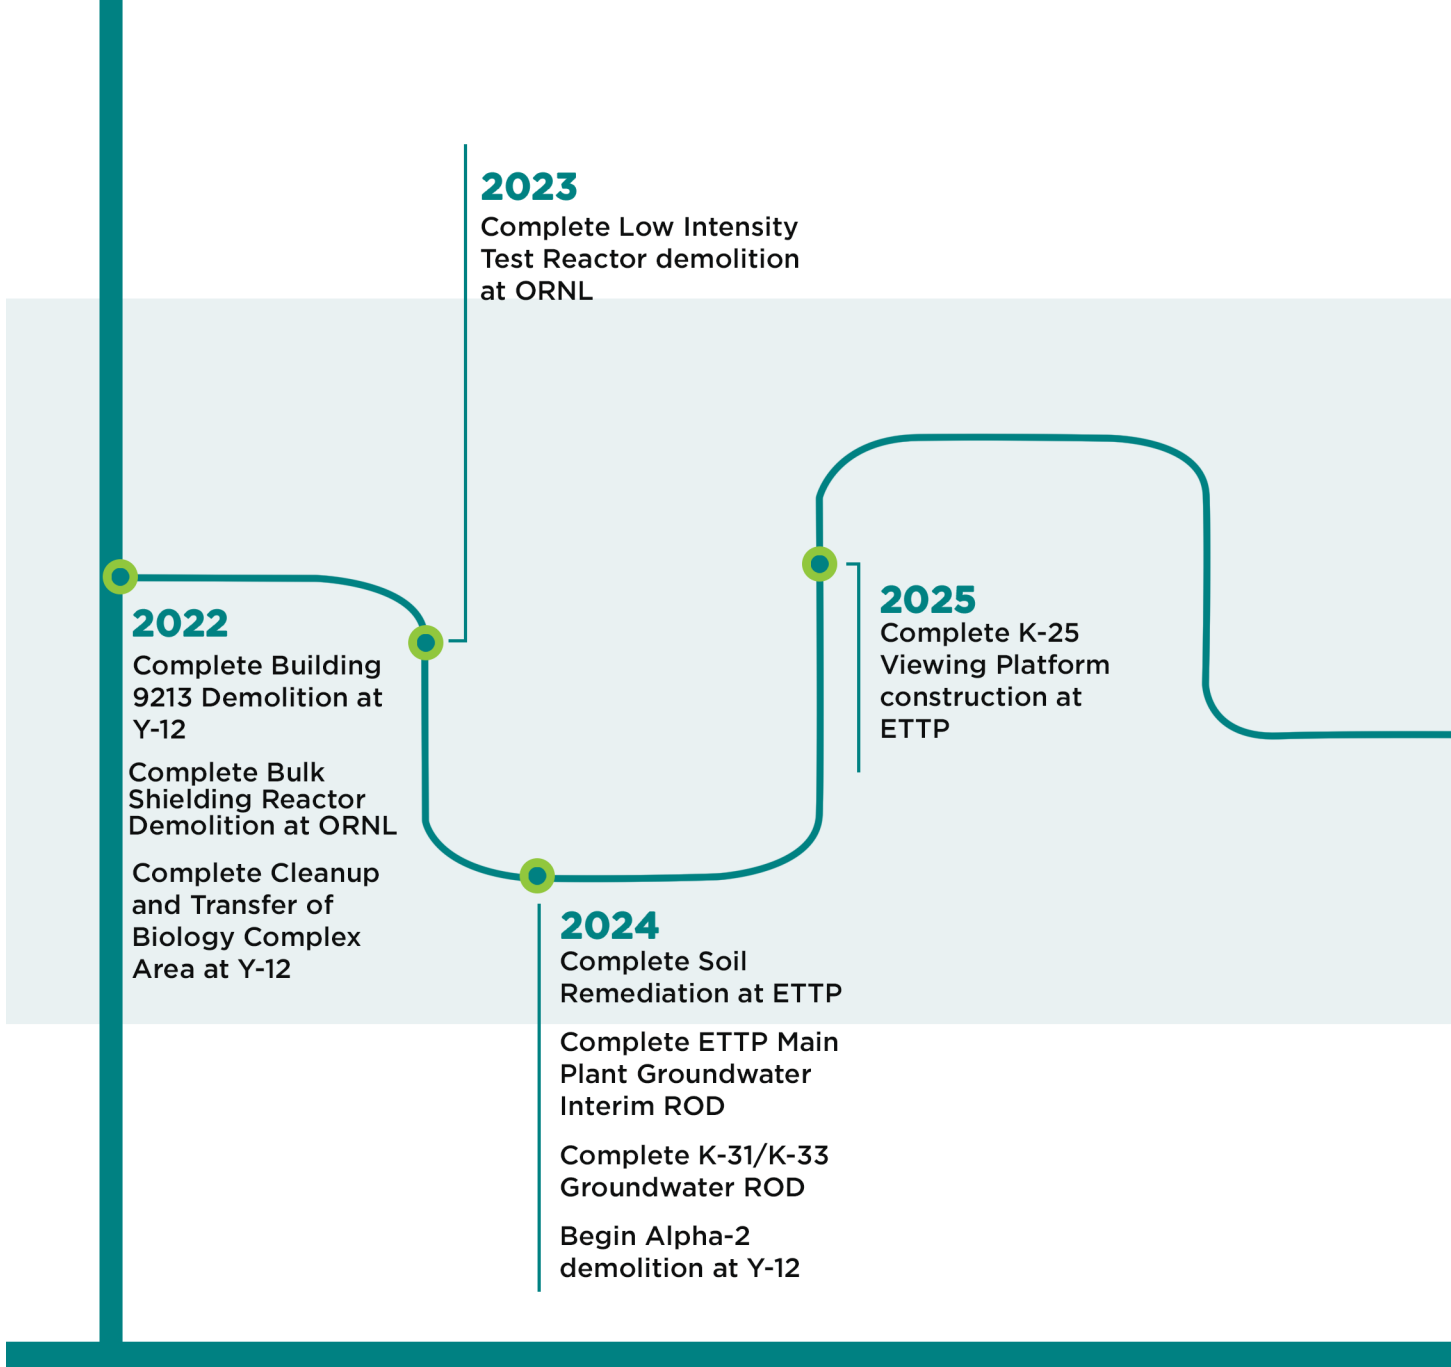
2023
Complete Low Intensity Test Reactor demolition at ORNL

2022
Complete Building 9213 Demolition at Y-12

Complete Bulk Shielding Reactor Demolition at ORNL

Complete Cleanup and Transfer of Biology Complex Area at Y-12

2025
Complete K-25 Viewing Platform construction at ETTP

2024
Complete Soil Remediation at ETTP

Complete ETTP Main Plant Groundwater Interim ROD

Complete K-31/K-33 Groundwater ROD

Begin Alpha-2 demolition at Y-12